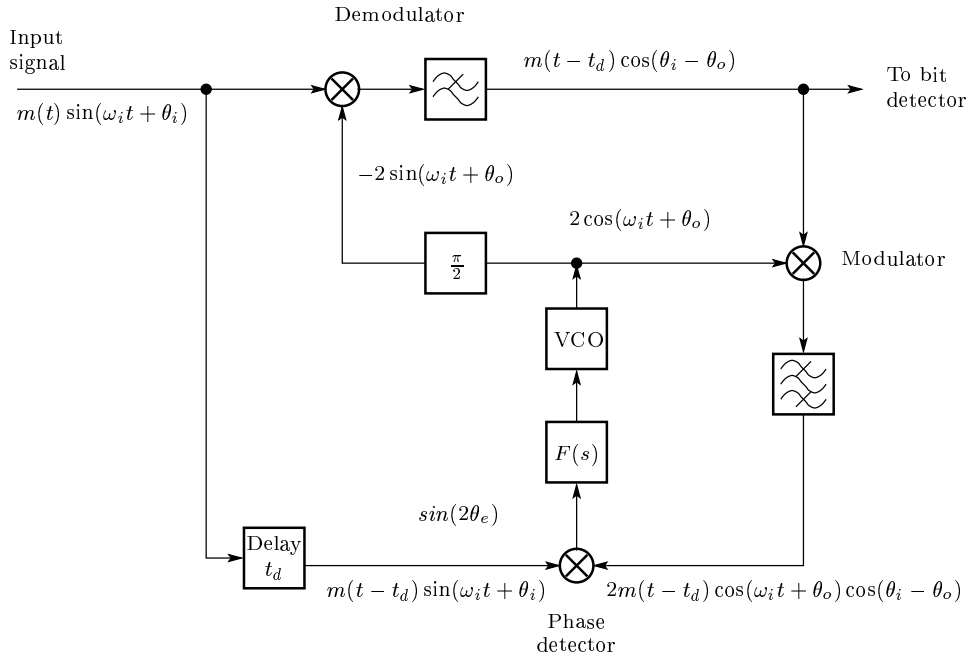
Demodulator

Input signal

$m(t)\sin(\omega_i t + \theta_i)$

$m(t - t_d)\cos(\theta_i - \theta_o)$

To bit detector

$-2\sin(\omega_i t + \theta_o)$

$2\cos(\omega_i t + \theta_o)$

$\frac{\pi}{2}$

Modulator

VCO

$F(s)$

$sin(2\theta_e)$

Delay $t_d$

$m(t - t_d)\sin(\omega_i t + \theta_i)$

$2m(t - t_d)\cos(\omega_i t + \theta_o)\cos(\theta_i - \theta_o)$

Phase detector